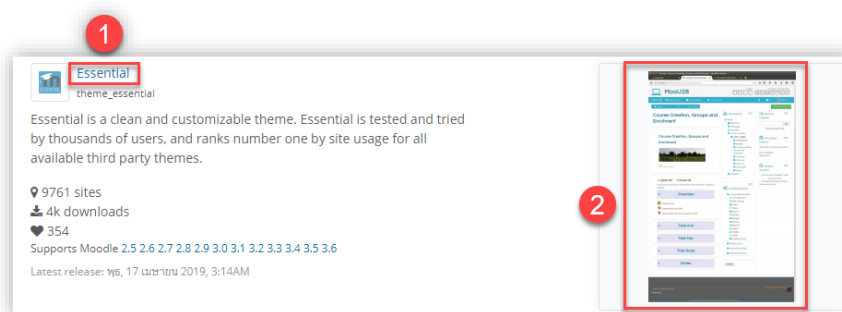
1

Essential

theme_essential

Essential is a clean and customizable theme. Essential is tested and tried by thousands of users, and ranks number one by site usage for all available third party themes.

9761 sites
4k downloads
354
Supports Moodle 2.5 2.6 2.7 2.8 2.9 3.0 3.1 3.2 3.3 3.4 3.5 3.6

Latest release: พุธ, 17 เมษายน 2019, 3:14AM

2

MoodU28

Course Creation, Groups and Enrolment

Course Creation, Groups and Enrolment

Overview

Topic one

Topic two

Topic three

Header

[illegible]